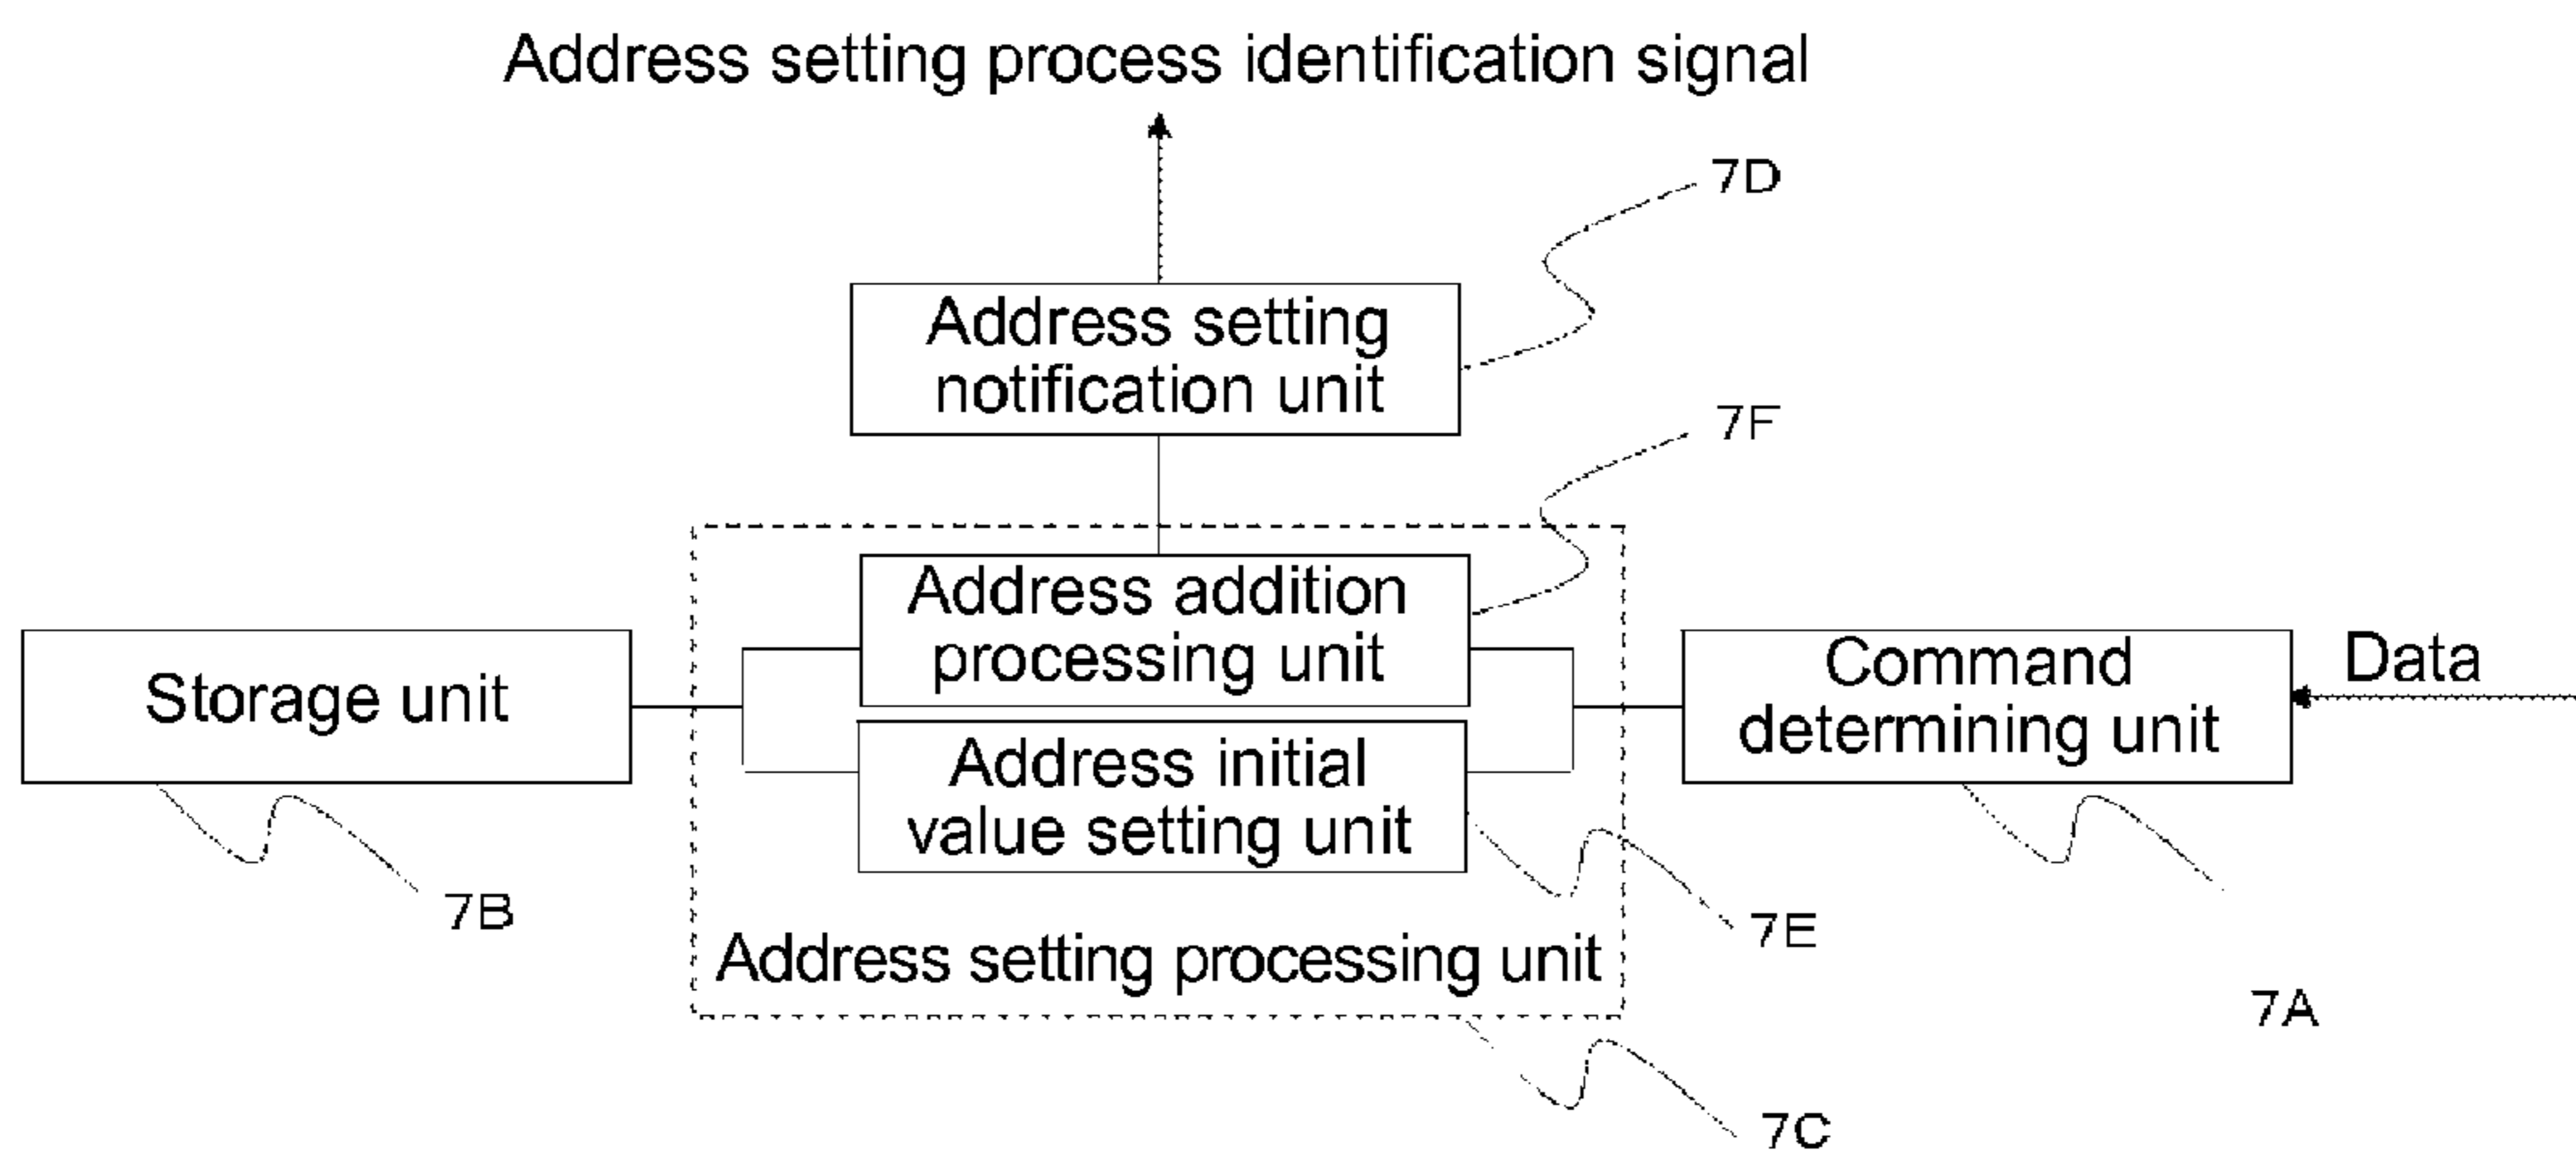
Address setting process identification signal

7D

Address setting notification unit

7F

Address addition processing unit

Storage unit

Command determining unit

Data

Address initial value setting unit

7B

7E

Address setting processing unit

7A

7C